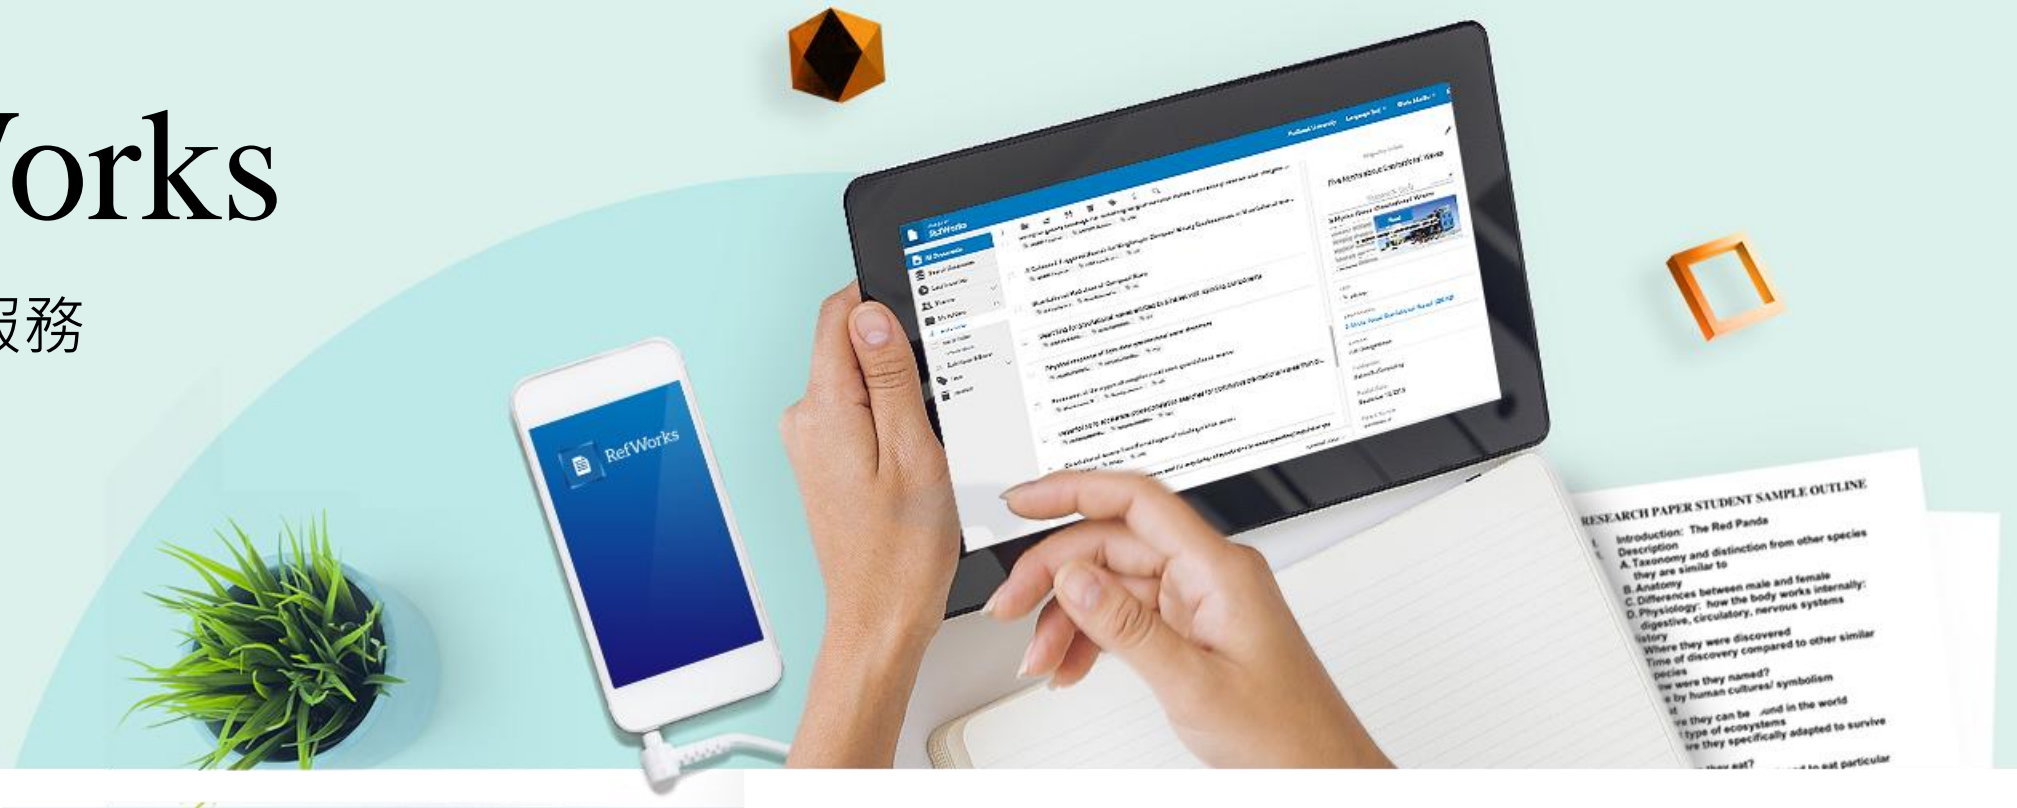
Vorks

服務

RefWorks

RESEARCH PAPER STUDENT SAMPLE OUTLINE

I. Introduction: The Red Panda
Description
A. Taxonomy and distinction from other species
they are similar to
B. Anatomy
C. Differences between male and female
D. Physiology: how the body works internally: digestive, circulatory, nervous systems
istory
Where they were discovered
Time of discovery compared to other similar
pecies
w were they named?
by human cultures/ symbolism
re they can be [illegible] und in the world
type of ecosystems
re they specifically adapted to survive
they eat? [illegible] to eat particular